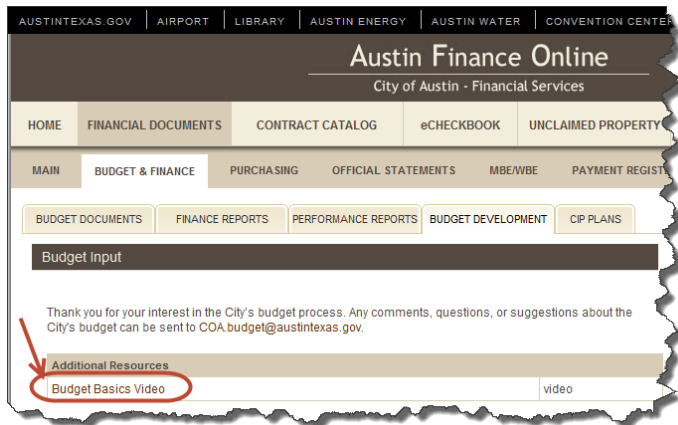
AUSTINTEXAS.GOV | AIRPORT | LIBRARY | AUSTIN ENERGY | AUSTIN WATER | CONVENTION CENTER

Austin Finance Online
City of Austin - Financial Services

HOME | FINANCIAL DOCUMENTS | CONTRACT CATALOG | eCHECKBOOK | UNCLAIMED PROPERTY

MAIN | BUDGET & FINANCE | PURCHASING | OFFICIAL STATEMENTS | MBE/WBE | PAYMENT REGIST

BUDGET DOCUMENTS | FINANCE REPORTS | PERFORMANCE REPORTS | BUDGET DEVELOPMENT | CIP PLANS

Budget Input

Thank you for your interest in the City's budget process. Any comments, questions, or suggestions about the City's budget can be sent to COA.budget@austintexas.gov.

| Additional Resources | |
|---|---|
| Budget Basics Video | video |